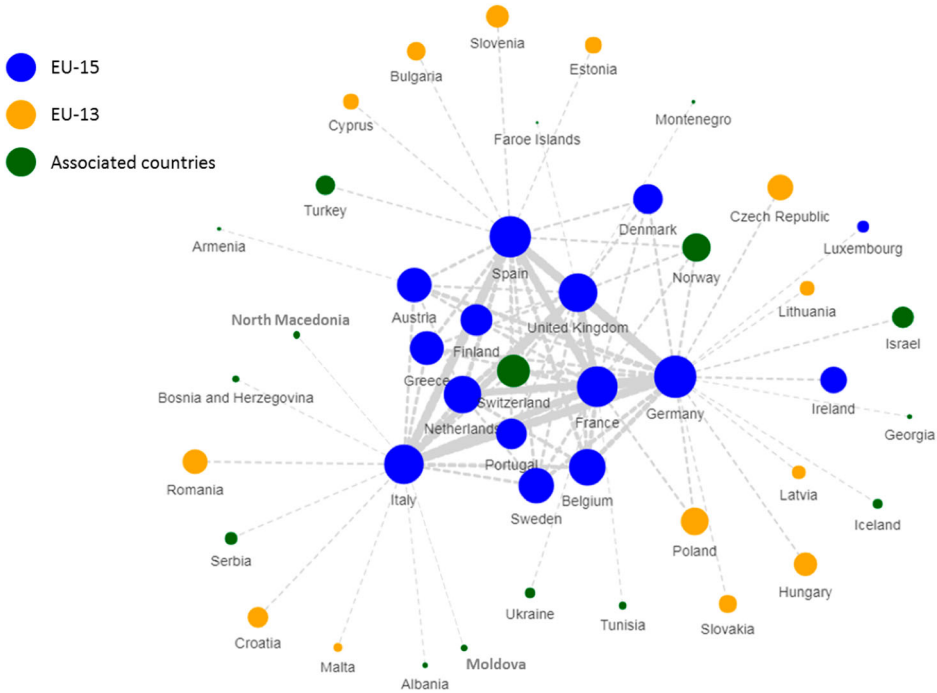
EU-15
EU-13
Associated countries

Slovenia
Bulgaria
Estonia
Cyprus
Faroe Islands
Montenegro
Turkey
Czech Republic
Denmark
Armenia
Spain
Norway
Luxembourg
Austria
United Kingdom
Lithuania
North Macedonia
Finland
Israel
Greece
Bosnia and Herzegovina
Switzerland
Germany
Ireland
Netherlands
France
Georgia
Portugal
Romania
Italy
Latvia
Belgium
Sweden
Iceland
Serbia
Poland
Ukraine
Hungary
Tunisia
Slovakia
Croatia
Malta
Moldova
Albania